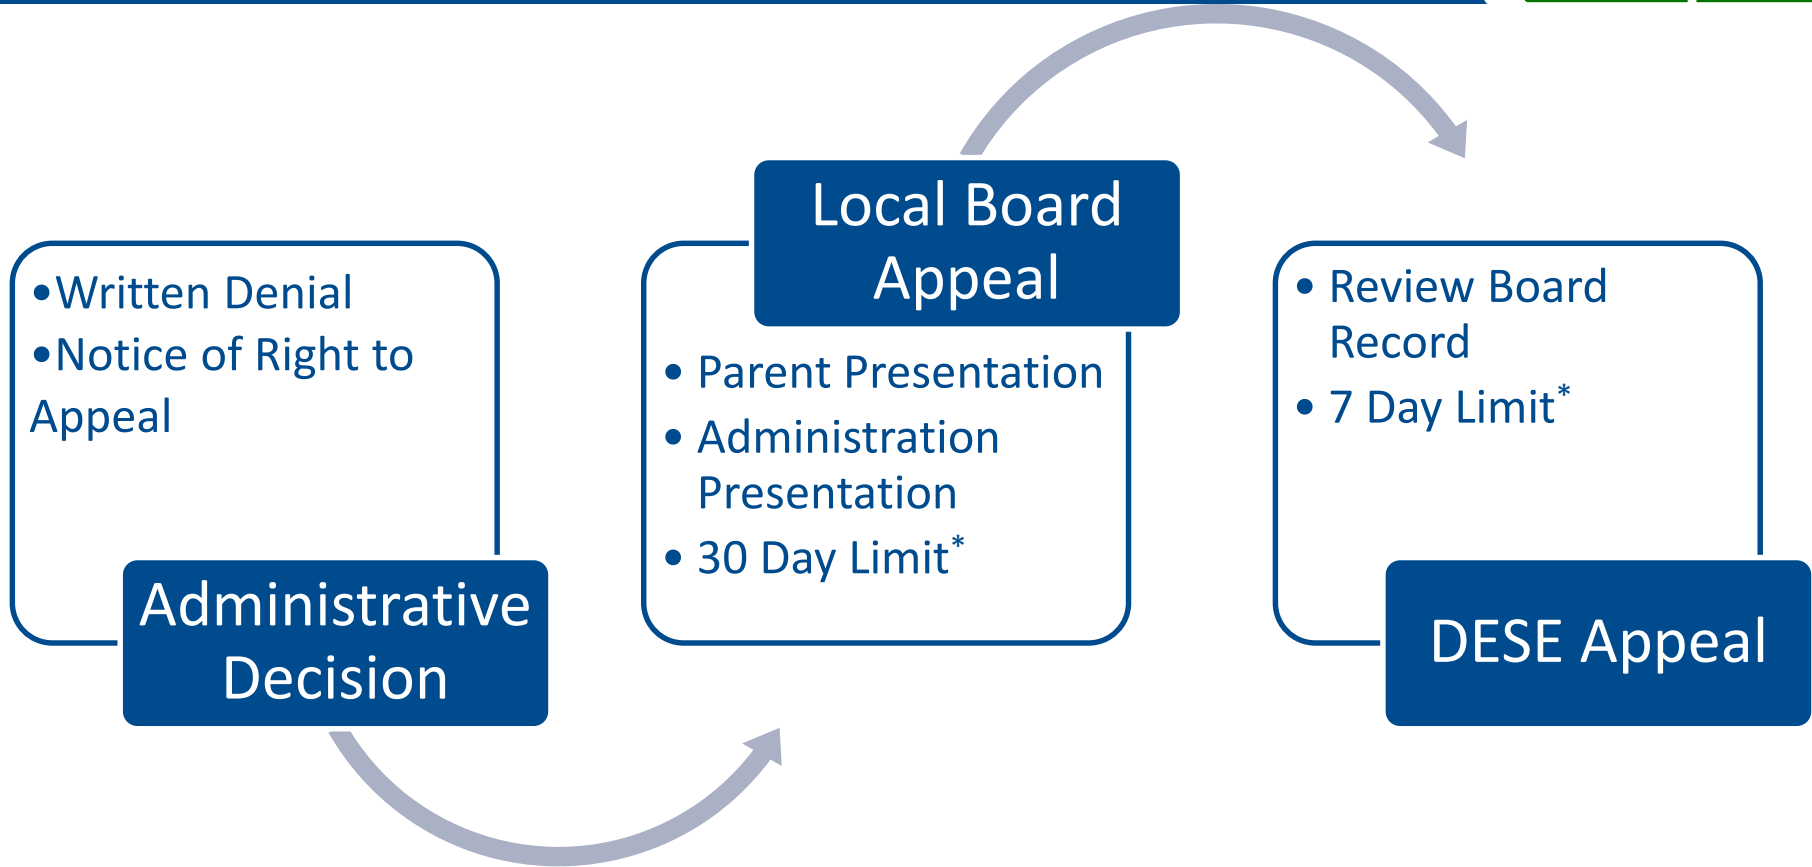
•Written Denial
•Notice of Right to Appeal

Administrative Decision

Local Board Appeal

• Parent Presentation
• Administration Presentation
• 30 Day Limit*

• Review Board Record
• 7 Day Limit*

DESE Appeal